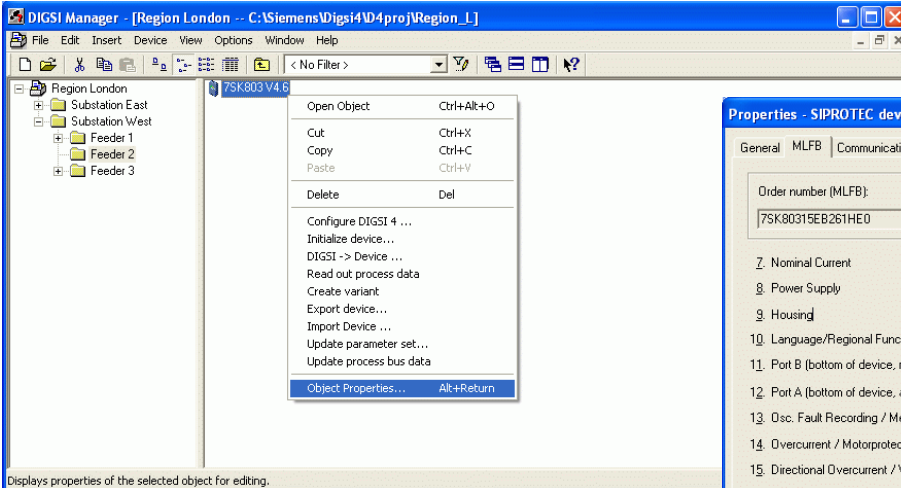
DIGSI Manager - [Region London -- C:\Siemens\Digsi4\D4proj\Region_L]

File Edit Insert Device View Options Window Help

< No Filter >

Region London
Substation East
Substation West
Feeder 1
Feeder 2
Feeder 3

7SK803 V4.6

| Open Object | Ctrl+Alt+O |
|---|---|
| Cut | Ctrl+X |
| Copy | Ctrl+C |
| Paste | Ctrl+V |
| Delete | Del |
| Configure DIGSI 4 ... | |
| Initialize device... | |
| DIGSI -> Device ... | |
| Read out process data | |
| Create variant | |
| Export device... | |
| Import Device ... | |
| Update parameter set... | |
| Update process bus data | |
| Object Properties... | Alt+Return |

Properties - SIPROTEC dev

General MLFB Communicati

Order number (MLFB):

7SK80315EB261HE0

7. Nominal Current
8. Power Supply
9. Housing
10. Language/Regional Func
11. Port B (bottom of device,
12. Port A (bottom of device,
13. Osc. Fault Recording / M
14. Overcurrent / Motorprote
15. Directional Overcurrent /

Displays properties of the selected object for editing.